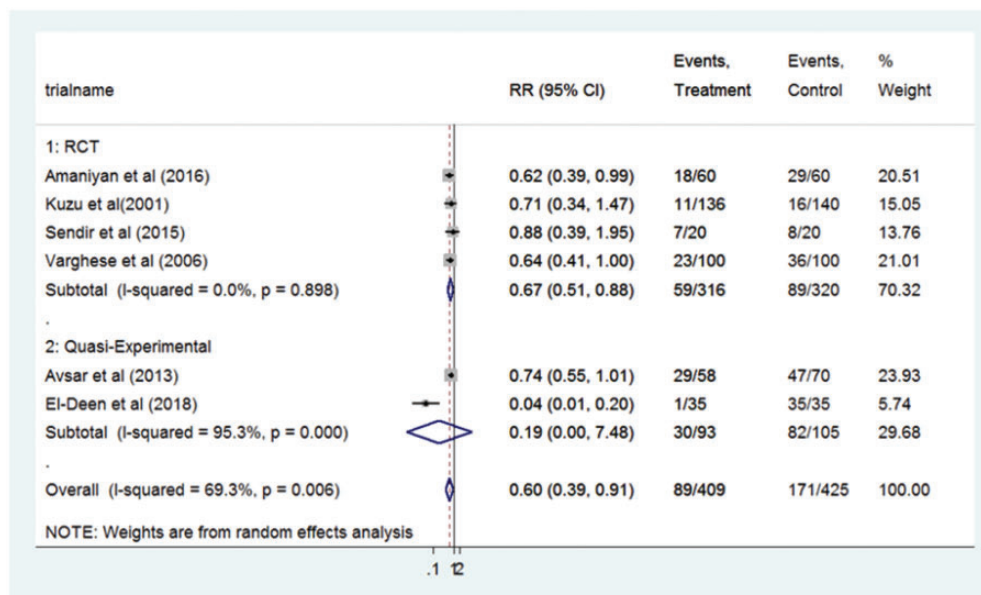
| trialname | RR (95% CI) | Events, Treatment | Events, Control | % Weight |
|---|---|---|---|---|
| 1: RCT | | | | |
| Amaniyan et al (2016) | 0.62 (0.39, 0.99) | 18/60 | 29/60 | 20.51 |
| Kuzu et al(2001) | 0.71 (0.34, 1.47) | 11/136 | 16/140 | 15.05 |
| Sendir et al (2015) | 0.88 (0.39, 1.95) | 7/20 | 8/20 | 13.76 |
| Varghese et al (2006) | 0.64 (0.41, 1.00) | 23/100 | 36/100 | 21.01 |
| Subtotal (I-squared = 0.0%, p = 0.898) | 0.67 (0.51, 0.88) | 59/316 | 89/320 | 70.32 |
| . | | | | |
| 2: Quasi-Experimental | | | | |
| Avsar et al (2013) | 0.74 (0.55, 1.01) | 29/58 | 47/70 | 23.93 |
| El-Deen et al (2018) | 0.04 (0.01, 0.20) | 1/35 | 35/35 | 5.74 |
| Subtotal (I-squared = 95.3%, p = 0.000) | 0.19 (0.00, 7.48) | 30/93 | 82/105 | 29.68 |
| . | | | | |
| Overall (I-squared = 69.3%, p = 0.006) | 0.60 (0.39, 0.91) | 89/409 | 171/425 | 100.00 |

NOTE: Weights are from random effects analysis

.1 12